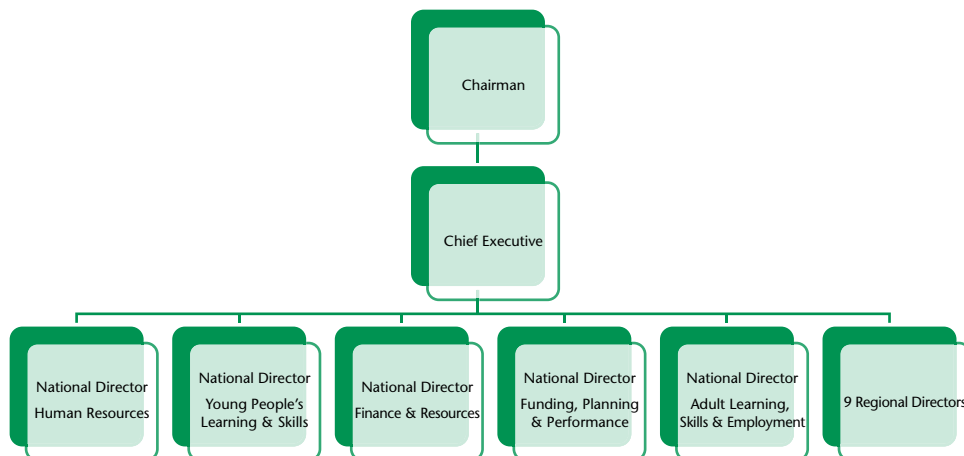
Chairman

Chief Executive

National Director Human Resources

National Director Young People's Learning & Skills

National Director Finance & Resources

National Director Funding, Planning & Performance

National Director Adult Learning, Skills & Employment

9 Regional Directors